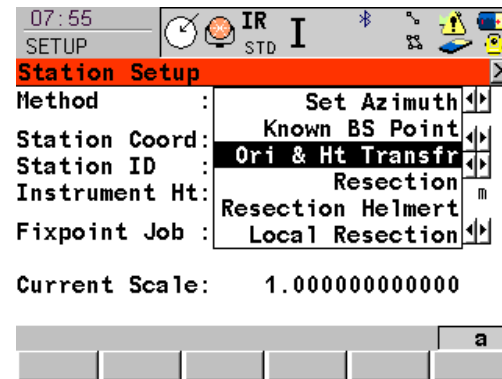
07:55
SETUP
IR
STD
Station Setup
Method :
Station Coord:
Station ID :
Instrument Ht:
Fixpoint Job :
Set Azimuth
Known BS Point
Ori & Ht Transfr
Resection
Resection Helmert
Local Resection
m
Current Scale: 1.000000000000
a